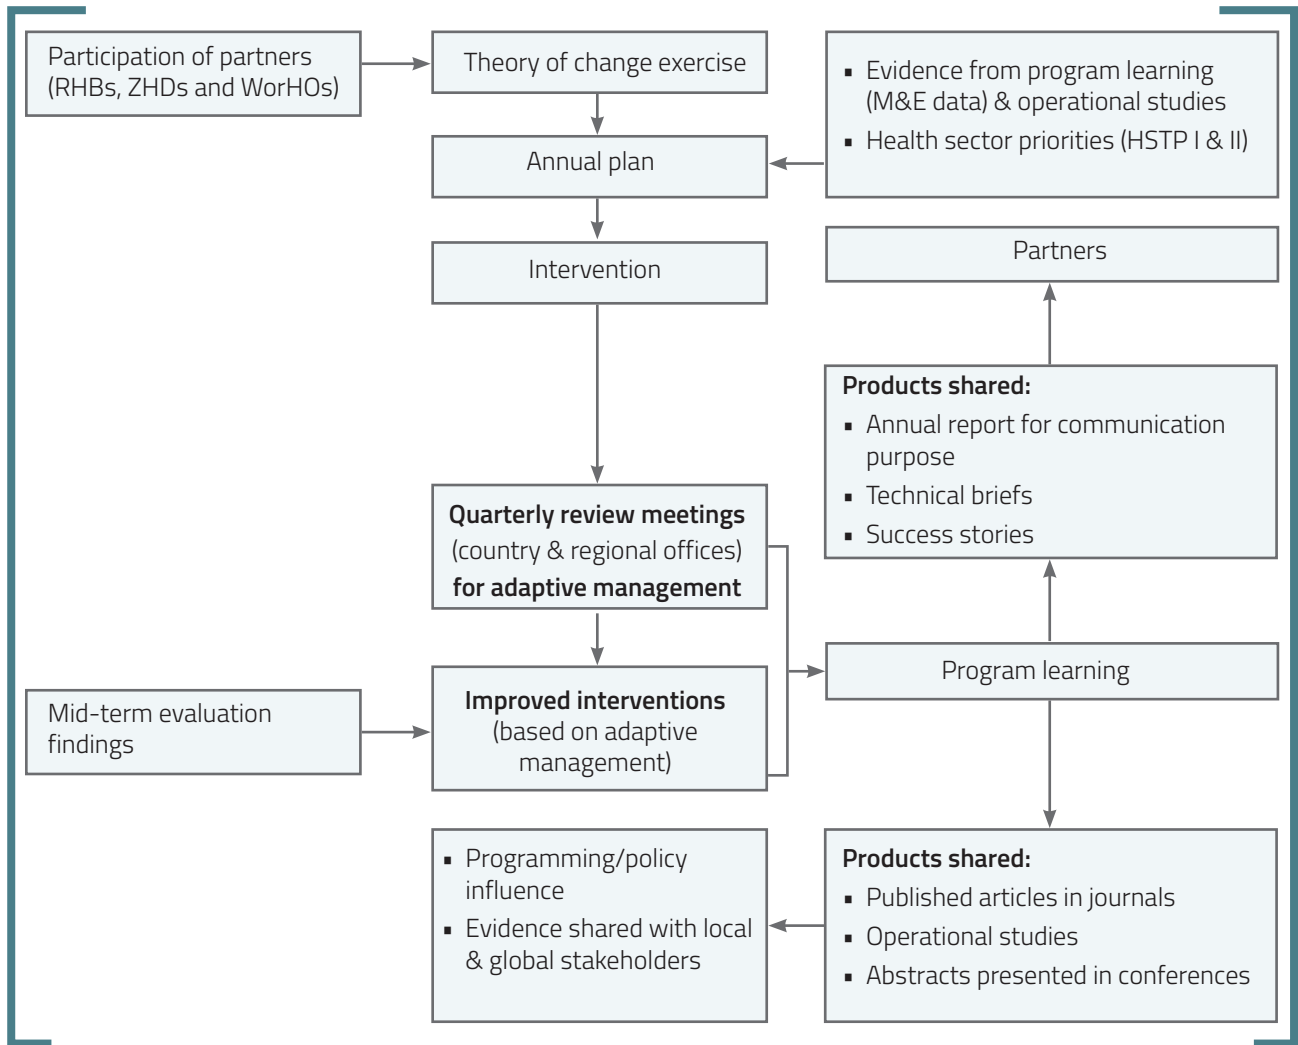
Participation of partners (RHBs, ZHDs and WorHOs)

Theory of change exercise

- Evidence from program learning (M&E data) & operational studies
- Health sector priorities (HSTP I & II)

Annual plan

Intervention

Partners

**Products shared:**
- Annual report for communication purpose
- Technical briefs
- Success stories

**Quarterly review meetings** (country & regional offices) **for adaptive management**

Program learning

Mid-term evaluation findings

**Improved interventions** (based on adaptive management)

- Programming/policy influence
- Evidence shared with local & global stakeholders

**Products shared:**
- Published articles in journals
- Operational studies
- Abstracts presented in conferences